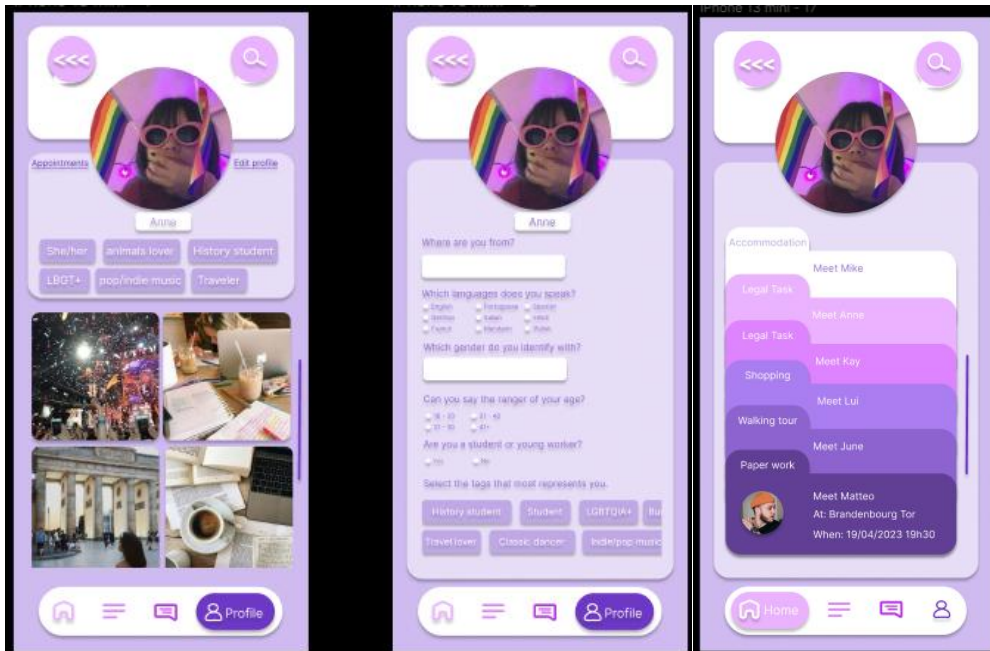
<<<

Appointments

Edit profile

Anne

She/her

animals lover

History student

LBGT+

pop/indie music

Traveler

Profile

<<<

Anne

Where are you from?

Which languages does you speak?

English
Portuguese
Spanish
German
Italian
Dutch
French
Mandarin
Polish

Which gender do you identify with?

Can you say the ranger of your age?

18 - 20
21 - 30
31 - 40
41+

Are you a student or young worker?

Yes
No

Select the tags that most represents you.

History student

Student

LGBTQIA+

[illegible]

Travel lover

Classic dancer

Indie/pop music

Profile

iPhone 13 mini - 17

<<<

Accommodation

Meet Mike

Legal Task

Meet Anne

Legal Task

Meet Kay

Shopping

Meet Lui

Walking tour

Meet June

Paper work

Meet Matteo

At: Brandenbourg Tor

When: 19/04/2023 19h30

Home